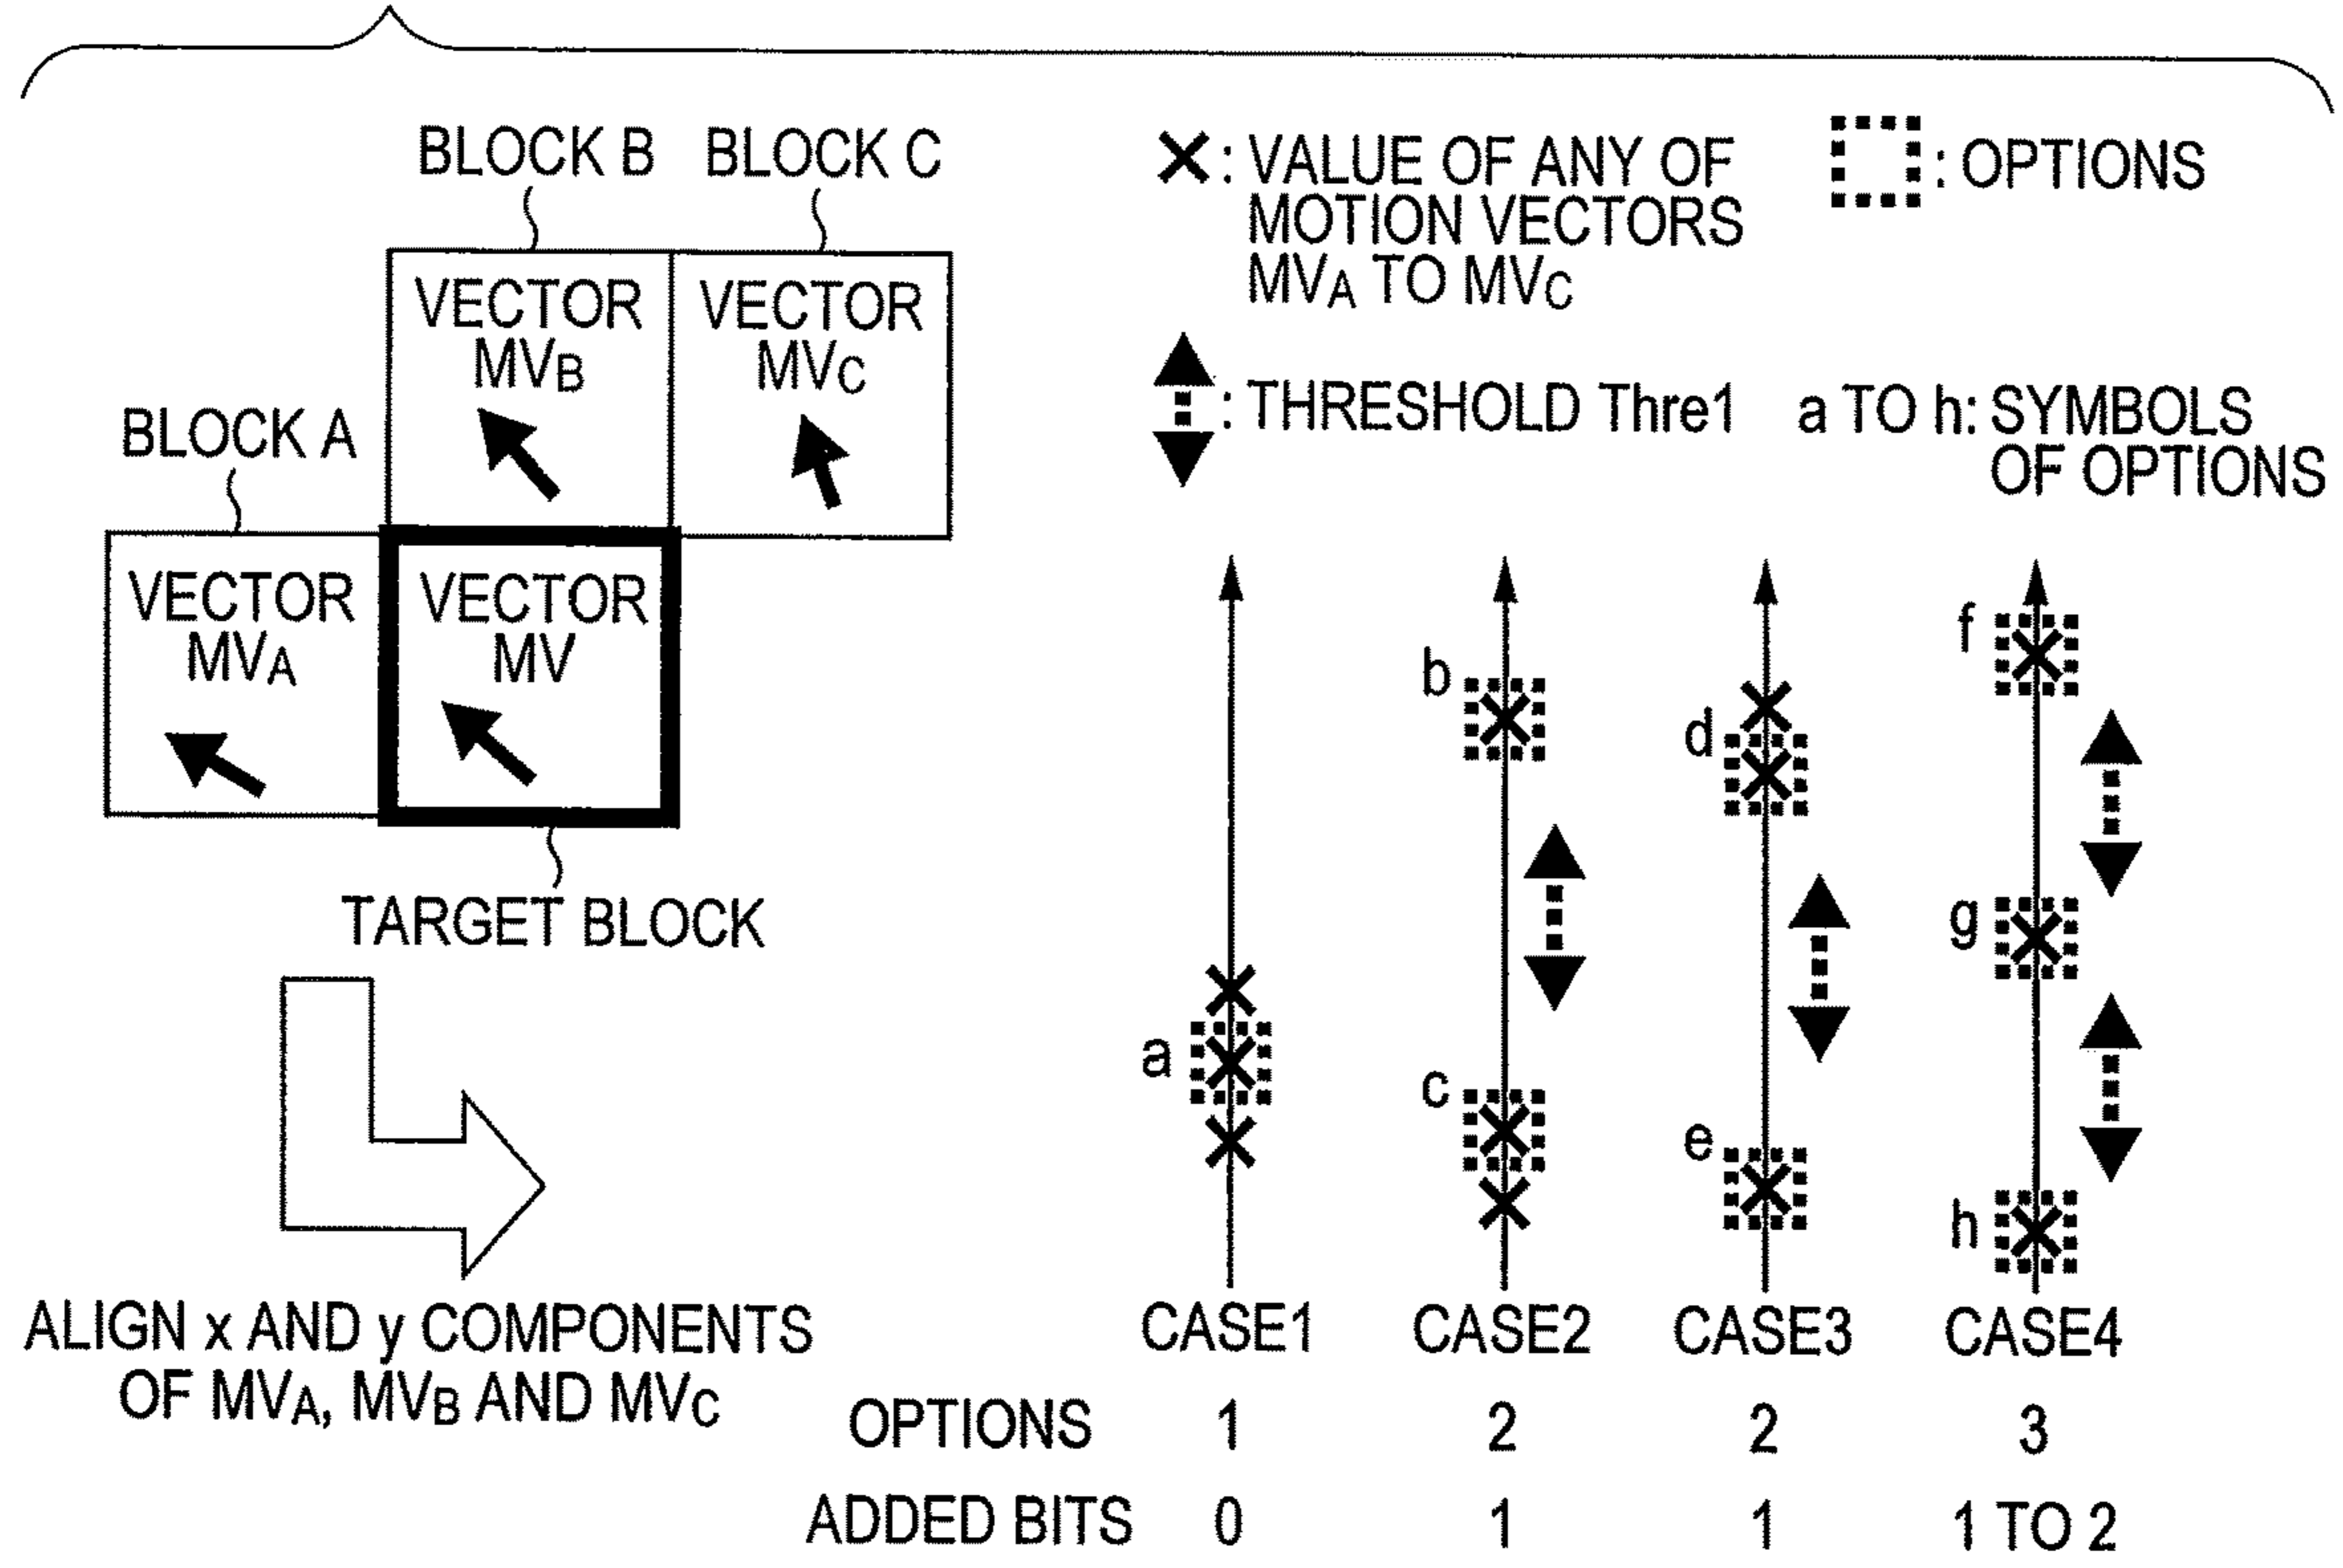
BLOCK B BLOCK C

VECTOR $MV_B$

VECTOR $MV_C$

BLOCK A

VECTOR $MV_A$

VECTOR MV

TARGET BLOCK

ALIGN x AND y COMPONENTS OF $MV_A$, $MV_B$ AND $MV_C$

×: VALUE OF ANY OF MOTION VECTORS $MV_A$ TO $MV_C$

: OPTIONS

: THRESHOLD Thre1

a TO h: SYMBOLS OF OPTIONS

a

b

c

d

e

f

g

h

| | CASE1 | CASE2 | CASE3 | CASE4 |
|---|---|---|---|---|
| OPTIONS | 1 | 2 | 2 | 3 |
| ADDED BITS | 0 | 1 | 1 | 1 TO 2 |